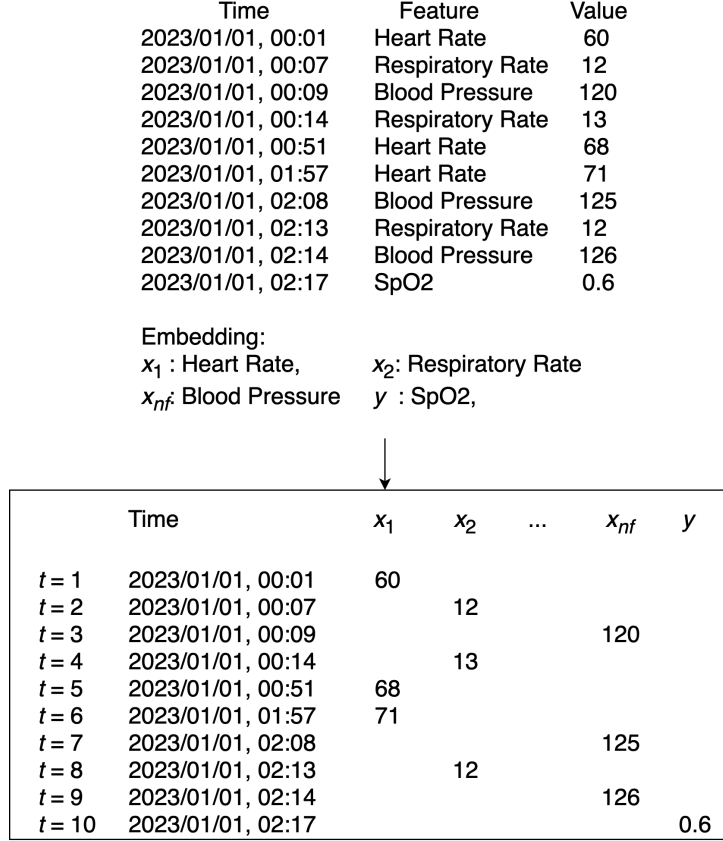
| Time | Feature | Value |
|---|---|---|
| 2023/01/01, 00:01 | Heart Rate | 60 |
| 2023/01/01, 00:07 | Respiratory Rate | 12 |
| 2023/01/01, 00:09 | Blood Pressure | 120 |
| 2023/01/01, 00:14 | Respiratory Rate | 13 |
| 2023/01/01, 00:51 | Heart Rate | 68 |
| 2023/01/01, 01:57 | Heart Rate | 71 |
| 2023/01/01, 02:08 | Blood Pressure | 125 |
| 2023/01/01, 02:13 | Respiratory Rate | 12 |
| 2023/01/01, 02:14 | Blood Pressure | 126 |
| 2023/01/01, 02:17 | SpO2 | 0.6 |

Embedding:
$x_1$ : Heart Rate, $x_2$: Respiratory Rate
$x_{nf}$: Blood Pressure $y$ : SpO2,

| | Time | $x_1$ | $x_2$ | ... | $x_{nf}$ | $y$ |
|---|---|---|---|---|---|---|
| $t = 1$ | 2023/01/01, 00:01 | 60 | | | | |
| $t = 2$ | 2023/01/01, 00:07 | | 12 | | | |
| $t = 3$ | 2023/01/01, 00:09 | | | | 120 | |
| $t = 4$ | 2023/01/01, 00:14 | | 13 | | | |
| $t = 5$ | 2023/01/01, 00:51 | 68 | | | | |
| $t = 6$ | 2023/01/01, 01:57 | 71 | | | | |
| $t = 7$ | 2023/01/01, 02:08 | | | | 125 | |
| $t = 8$ | 2023/01/01, 02:13 | | 12 | | | |
| $t = 9$ | 2023/01/01, 02:14 | | | | 126 | |
| $t = 10$ | 2023/01/01, 02:17 | | | | | 0.6 |